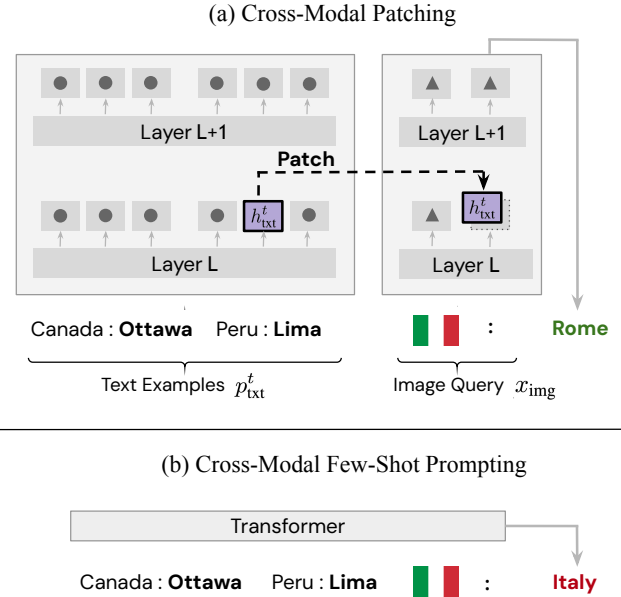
(a) Cross-Modal Patching

Layer L+1

Patch

$h^t_{\text{txt}}$

Layer L

Layer L+1

$h^t_{\text{txt}}$

Layer L

Canada : **Ottawa** Peru : **Lima**

:

Rome

Text Examples $p^t_{\text{txt}}$

Image Query $x_{\text{img}}$

(b) Cross-Modal Few-Shot Prompting

Transformer

Canada : **Ottawa** Peru : **Lima**

:

Italy